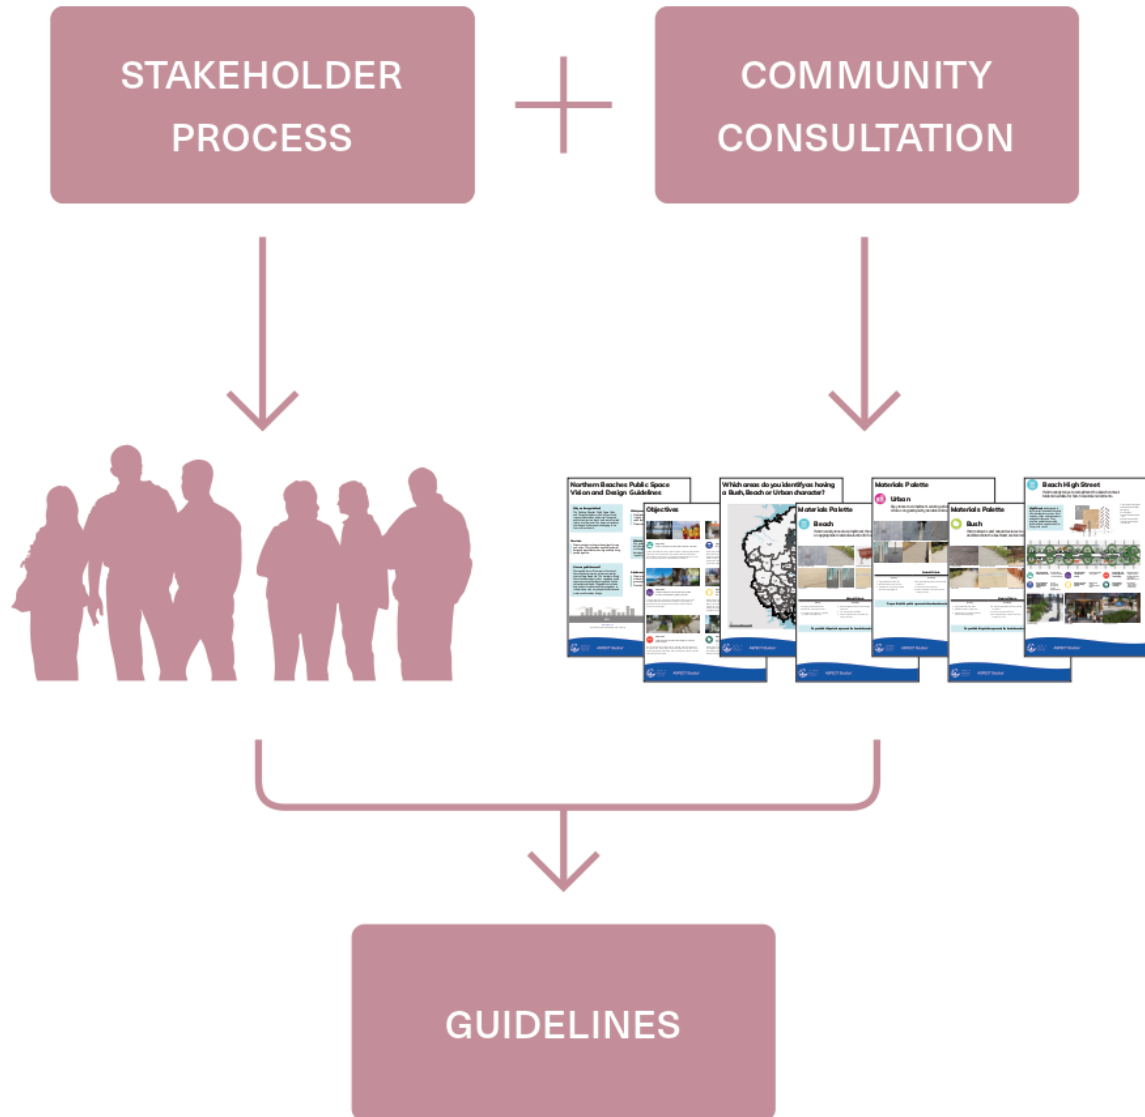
STAKEHOLDER PROCESS

COMMUNITY CONSULTATION

Northern Beaches Public Space Vision and Design Guidelines

Objectives

Which areas do you identify as having a Bush, Beach or Urban character?

Materials Palette

Beach

Materials Palette

Urban

Materials Palette

Bush

Beach High Street

GUIDELINES